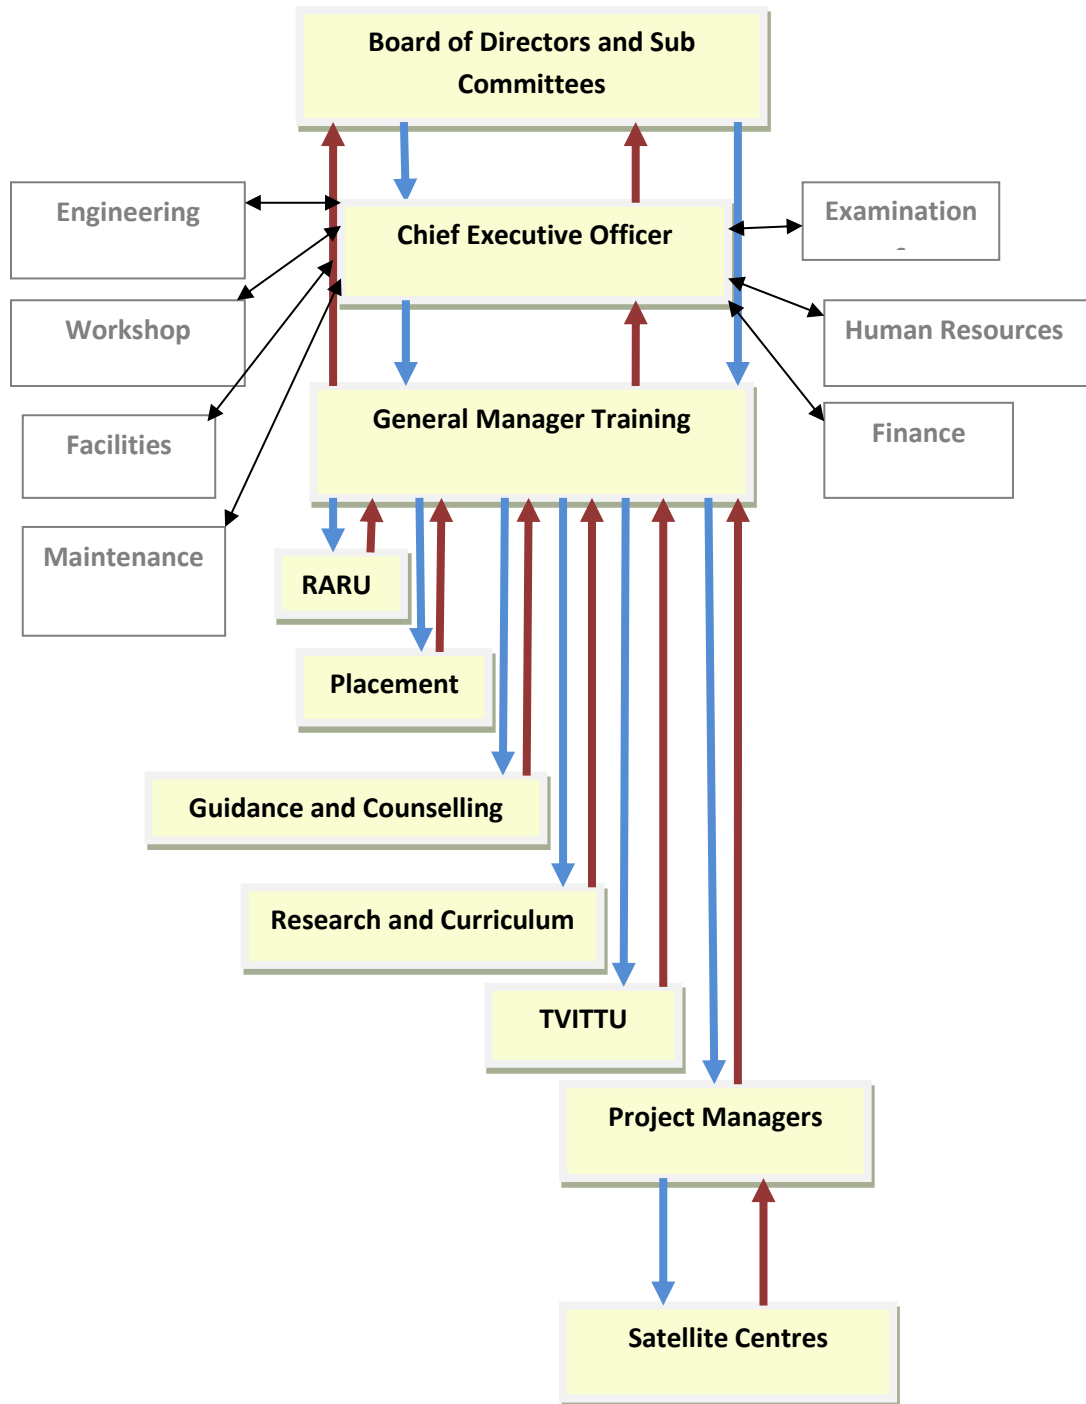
Board of Directors and Sub Committees

Engineering

Chief Executive Officer

Examination

Workshop

Human Resources

Facilities

General Manager Training

Finance

Maintenance

RARU

Placement

Guidance and Counselling

Research and Curriculum

TVITTU

Project Managers

Satellite Centres